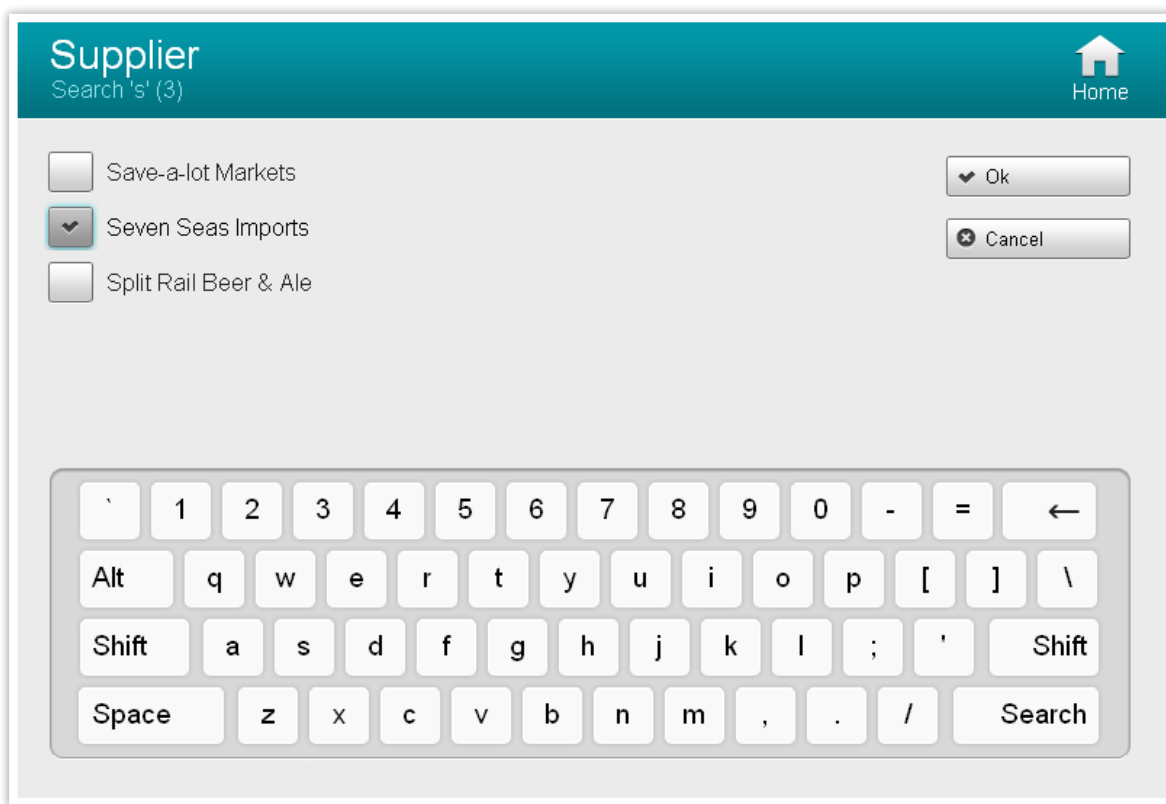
Supplier
Search 's' (3)

Home

Save-a-lot Markets
Seven Seas Imports
Split Rail Beer & Ale

Ok
Cancel

` 1 2 3 4 5 6 7 8 9 0 - = ←
Alt q w e r t y u i o p [ ] \
Shift a s d f g h j k l ; ' Shift
Space z x c v b n m , . / Search